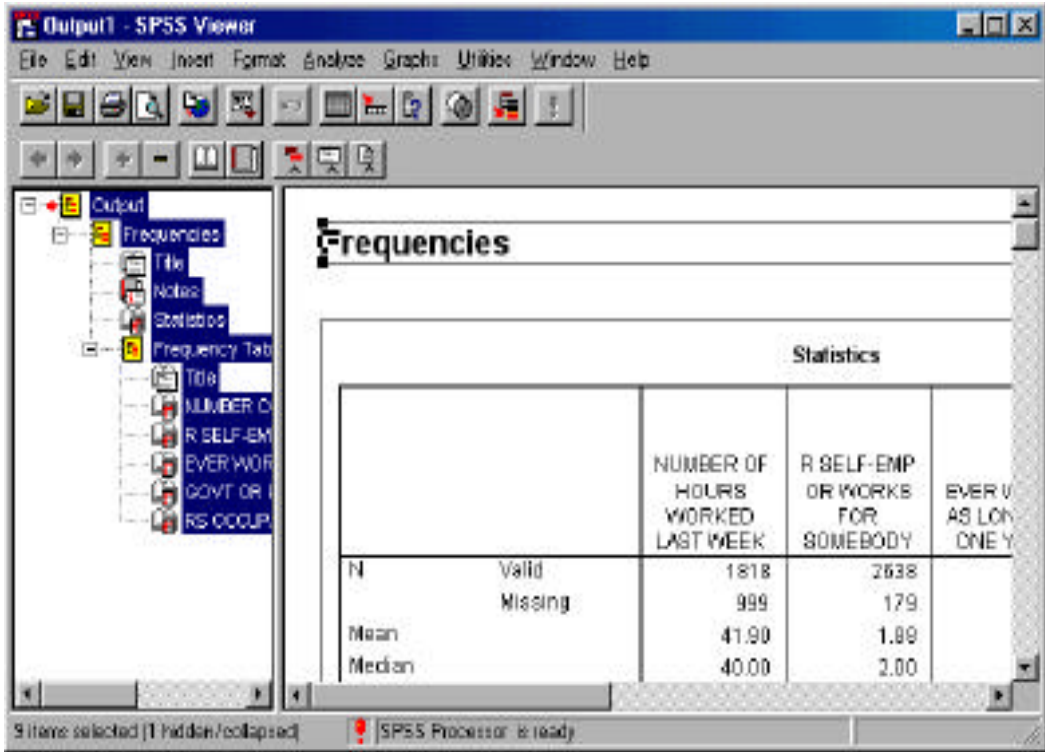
Output1 - SPSS Viewer

File Edit View Insert Format Analyze Graphs Utilities Window Help

Output
Frequencies
Title
Notes
Statistics
Frequency Tab
Title
NUMBER O
R SELF-EM
EVER WOR
GOVT OR
RS OCCUP

Frequencies

Statistics

| | | NUMBER OF HOURS WORKED LAST WEEK | R SELF-EMP OR WORKS FOR SOMEBODY | EVER W AS LON ONE Y |
|---|---|---|---|---|
| N | Valid | 1818 | 2638 | |
| | Missing | 999 | 179 | |
| Mean | | 41.90 | 1.89 | |
| Median | | 40.00 | 2.00 | |

9 items selected (1 hidden/collapsed)
SPSS Processor is ready